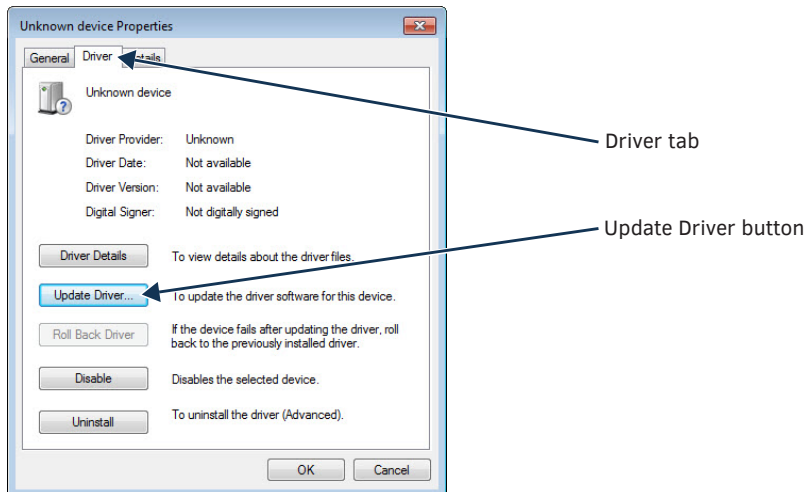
Unknown device Properties

General | Driver | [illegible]tails

Unknown device

Driver Provider: Unknown
Driver Date: Not available
Driver Version: Not available
Digital Signer: Not digitally signed

Driver Details | To view details about the driver files.

Update Driver... | To update the driver software for this device.

Roll Back Driver | If the device fails after updating the driver, roll back to the previously installed driver.

Disable | Disables the selected device.

Uninstall | To uninstall the driver (Advanced).

OK | Cancel

Driver tab

Update Driver button